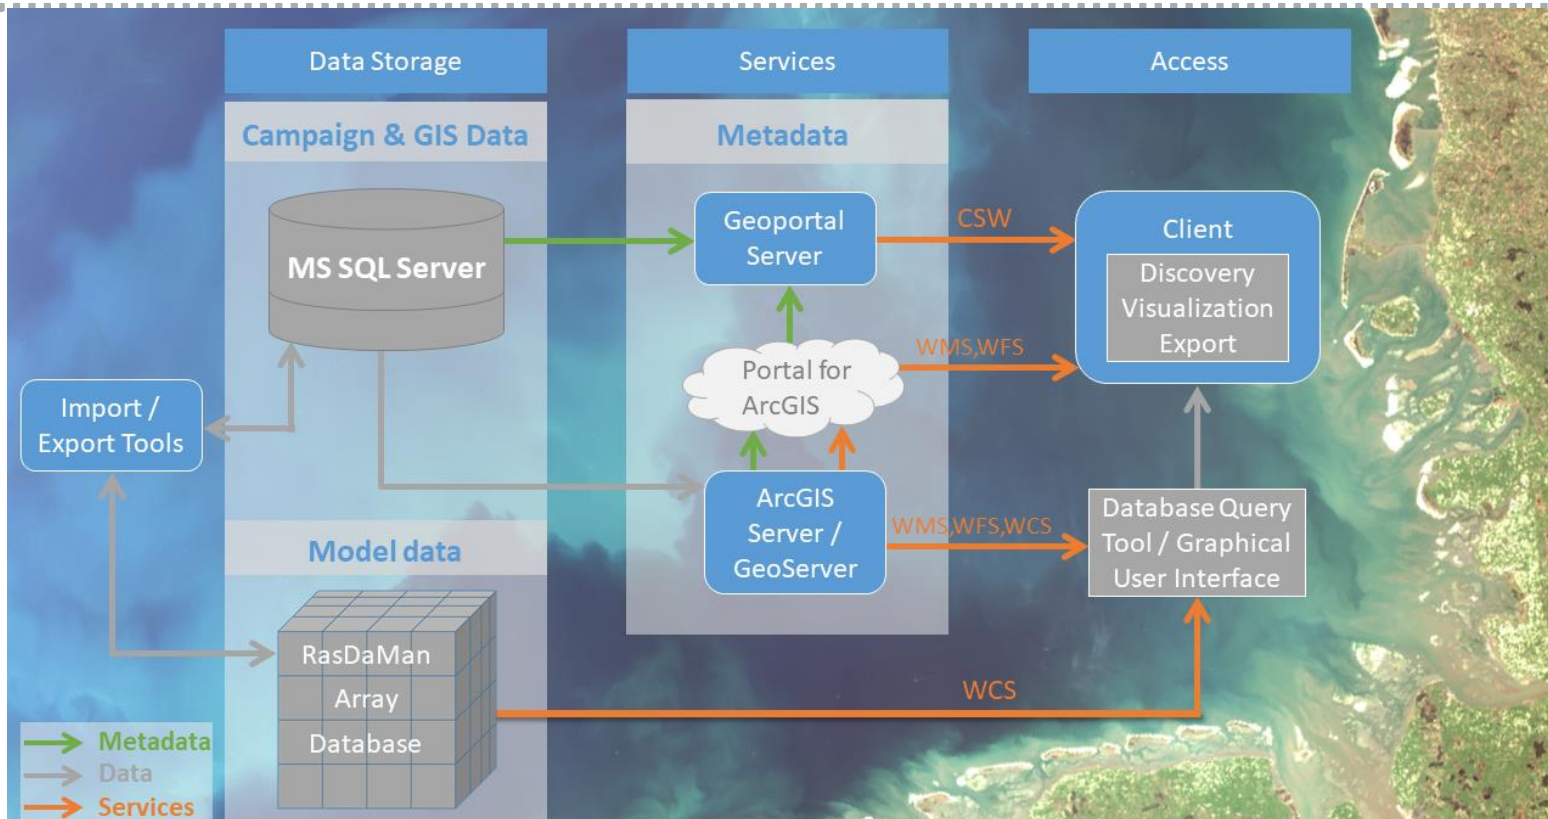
Data Storage

Services

Access

Campaign & GIS Data

Metadata

MS SQL Server

Geoportal Server

CSW

Client

Discovery
Visualization
Export

WMS,WFS

Portal for ArcGIS

Import / Export Tools

ArcGIS Server / GeoServer

WMS,WFS,WCS

Database Query Tool / Graphical User Interface

Model data

RasDaMan
Array
Database

WCS

Metadata
Data
Services